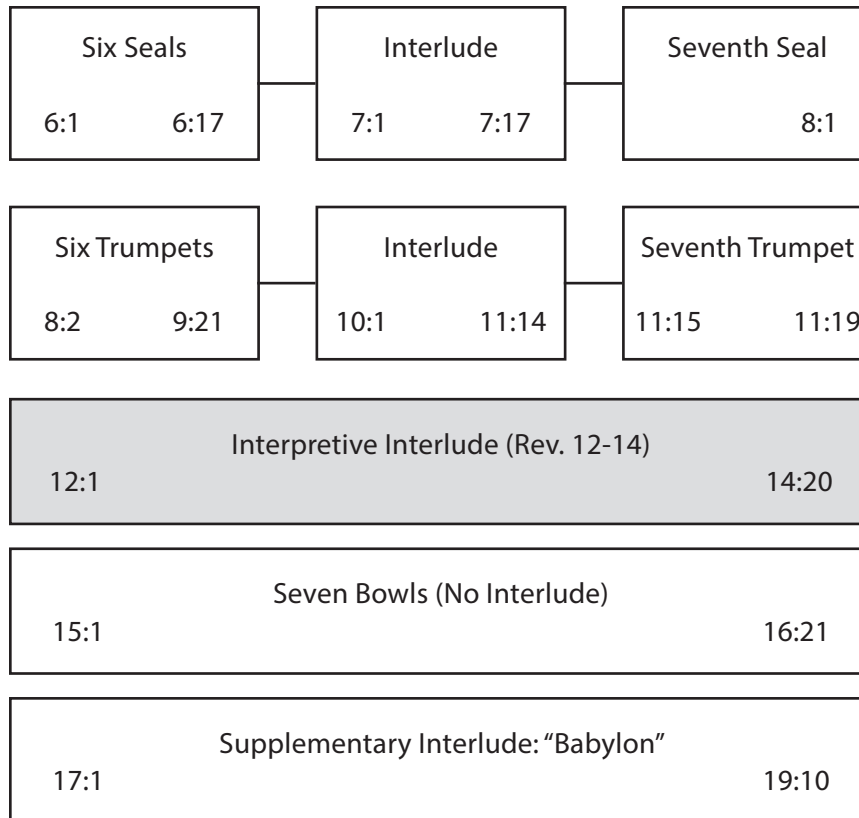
Six Seals
6:1 6:17

Interlude
7:1 7:17

Seventh Seal
8:1

Six Trumpets
8:2 9:21

Interlude
10:1 11:14

Seventh Trumpet
11:15 11:19

Interpretive Interlude (Rev. 12-14)
12:1 14:20

Seven Bowls (No Interlude)
15:1 16:21

Supplementary Interlude: "Babylon"
17:1 19:10